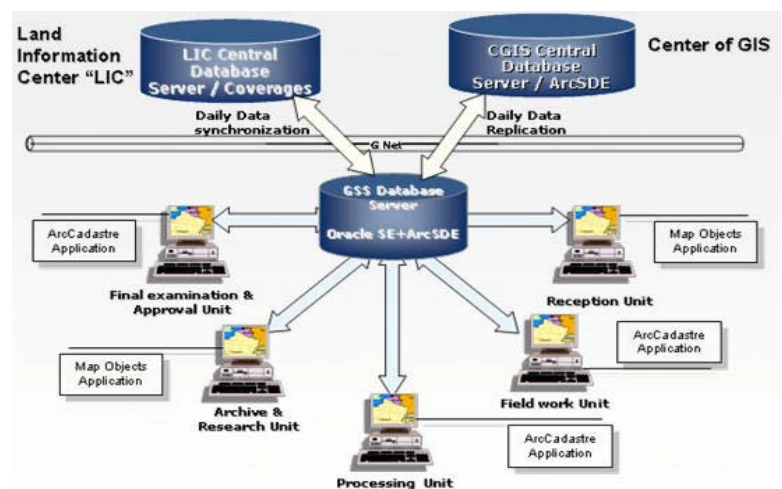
Land Information Center "LIC"

LIC Central Database Server / Coverages

CGIS Central Database Server / ArcSDE

Center of GIS

Daily Data synchronization

Daily Data Replication

G Net

GSS Database Server

Oracle SE+ArcSDE

ArcCadastre Application

Final examination & Approval Unit

Map Objects Application

Reception Unit

Map Objects Application

Archive & Research Unit

ArcCadastre Application

Field work Unit

ArcCadastre Application

Processing Unit